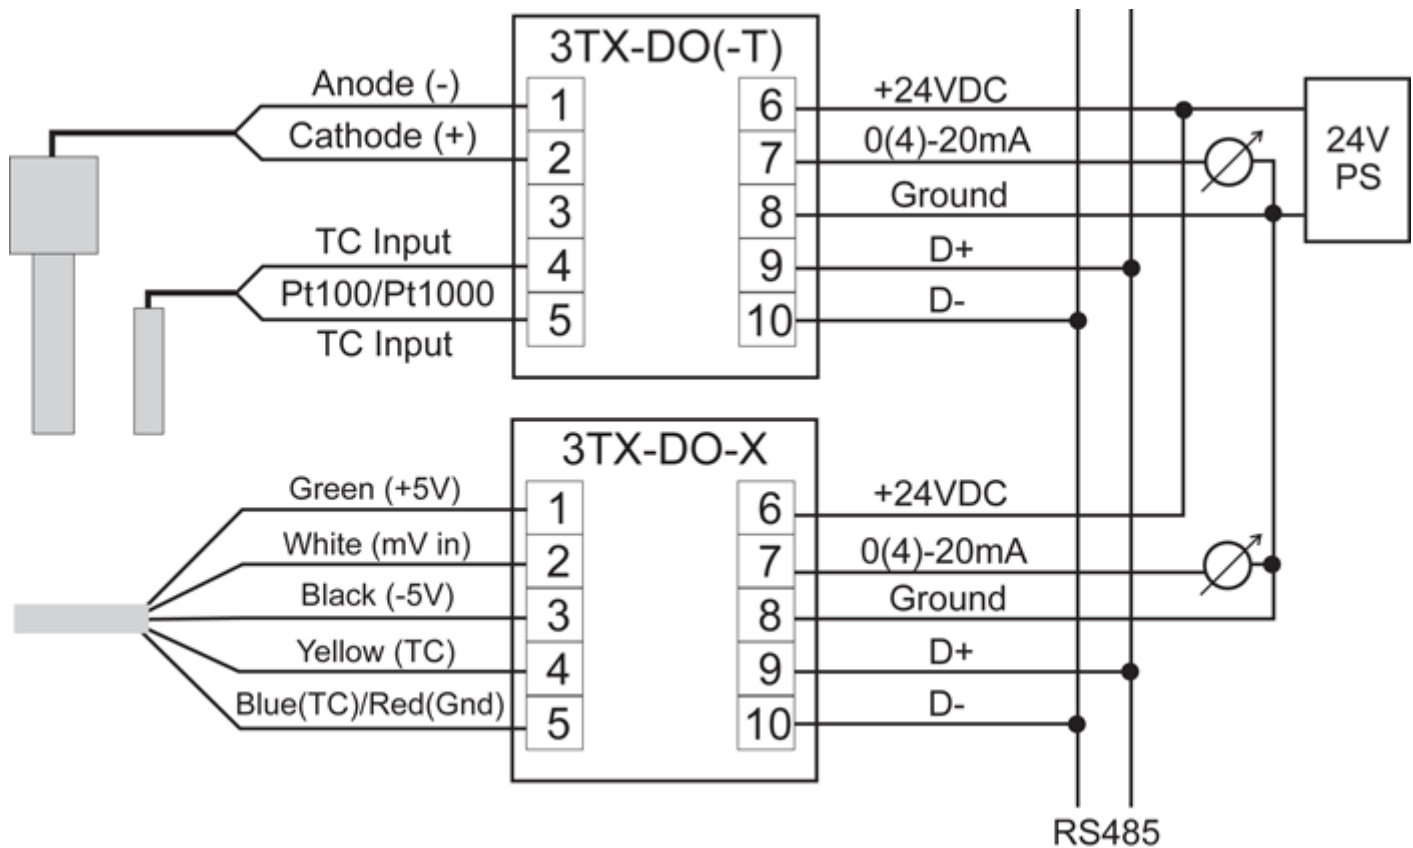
3TX-DO(-T)

Anode (-)
Cathode (+)
TC Input
Pt100/Pt1000
TC Input

1
2
3
4
5

6
7
8
9
10

+24VDC
0(4)-20mA
Ground
D+
D-

24V
PS

3TX-DO-X

Green (+5V)
White (mV in)
Black (-5V)
Yellow (TC)
Blue(TC)/Red(Gnd)

1
2
3
4
5

6
7
8
9
10

+24VDC
0(4)-20mA
Ground
D+
D-

RS485